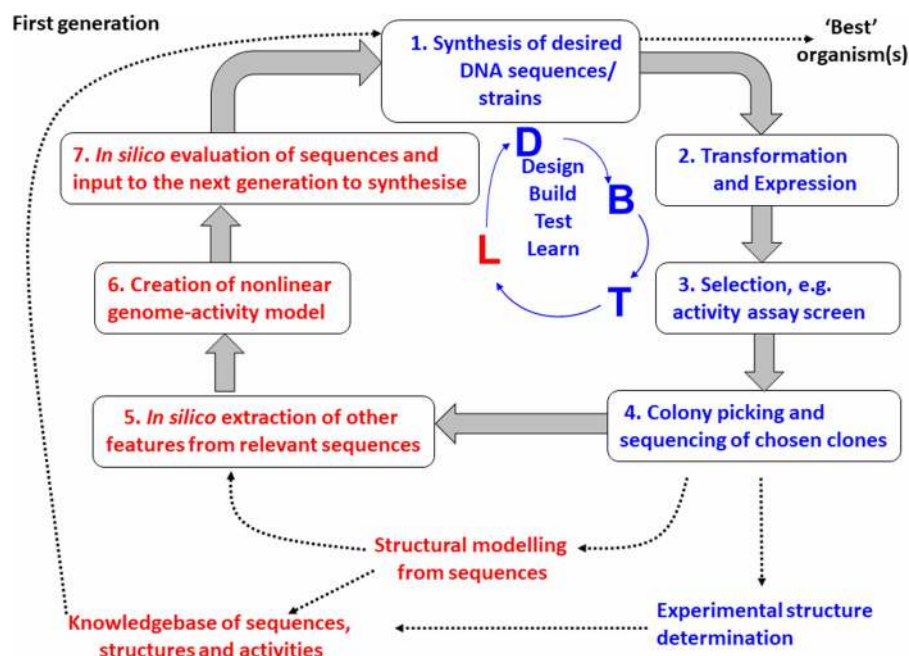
First generation

1. Synthesis of desired DNA sequences/ strains

'Best' organism(s)

7. *In silico* evaluation of sequences and input to the next generation to synthesise

D

Design
Build
Test
Learn

B

L

T

2. Transformation and Expression

6. Creation of nonlinear genome-activity model

3. Selection, e.g. activity assay screen

5. *In silico* extraction of other features from relevant sequences

4. Colony picking and sequencing of chosen clones

Structural modelling from sequences

Knowledgebase of sequences, structures and activities

Experimental structure determination